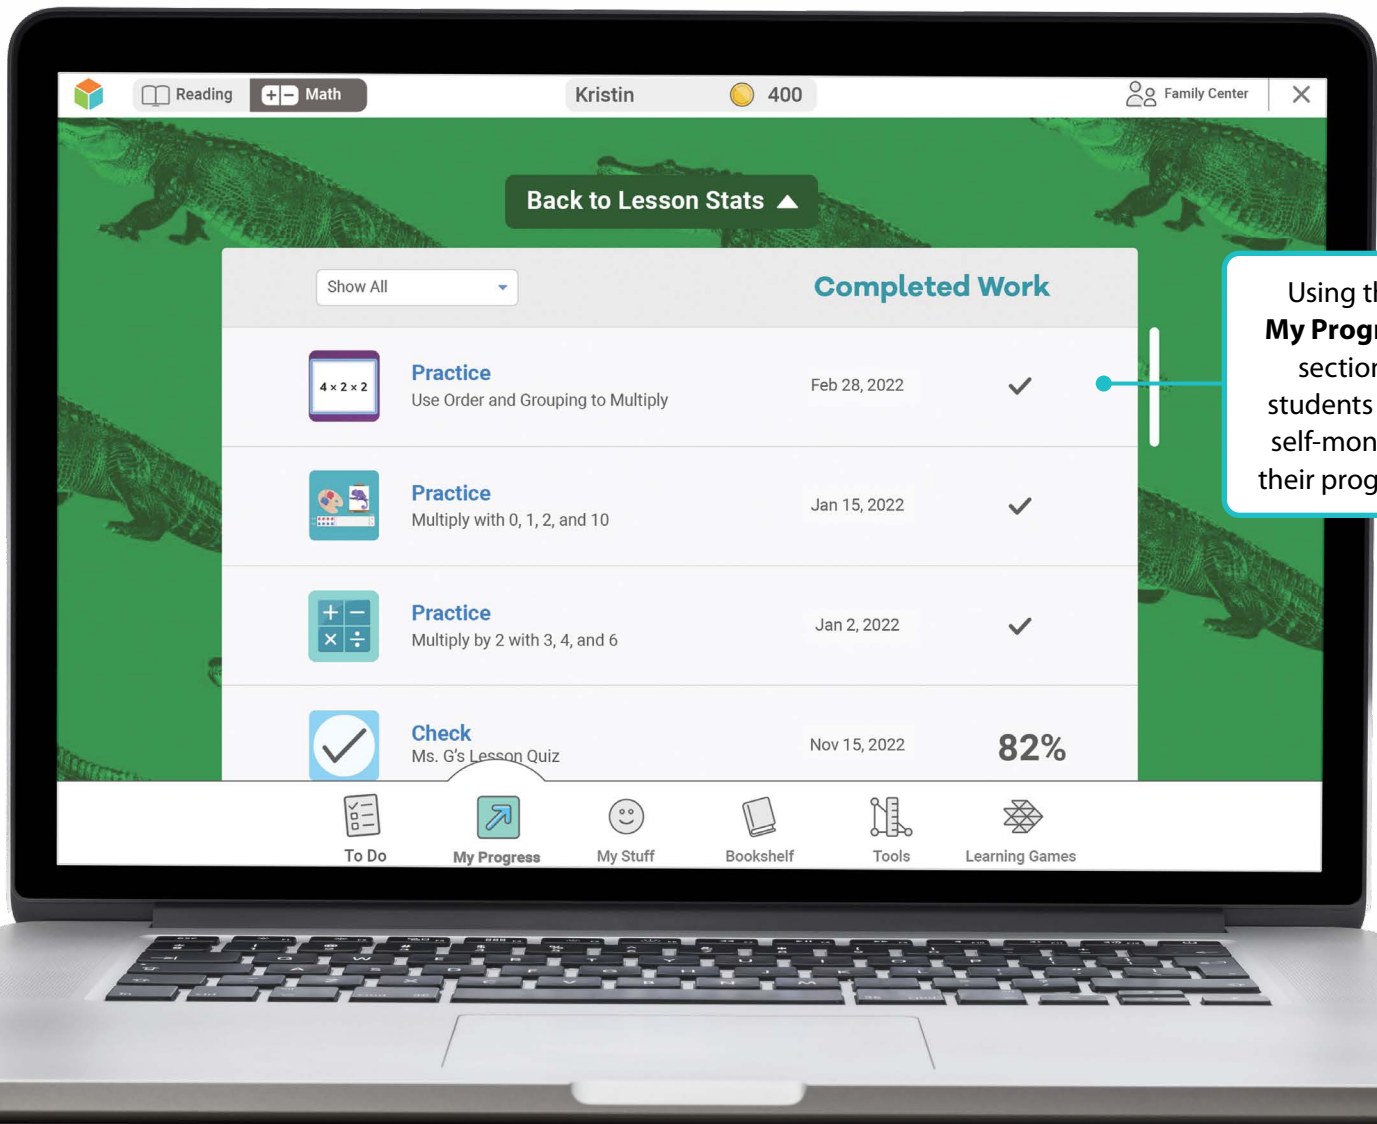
Reading Math

Kristin 400

Family Center

Back to Lesson Stats

Show All

Completed Work

$4 \times 2 \times 2$

Practice
Use Order and Grouping to Multiply
Feb 28, 2022

Practice
Multiply with 0, 1, 2, and 10
Jan 15, 2022

Practice
Multiply by 2 with 3, 4, and 6
Jan 2, 2022

Check
Ms. G's Lesson Quiz
Nov 15, 2022
82%

To Do
My Progress
My Stuff
Bookshelf
Tools
Learning Games

Using t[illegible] **My Prog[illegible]** sectio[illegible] students self-mon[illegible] their prog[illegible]